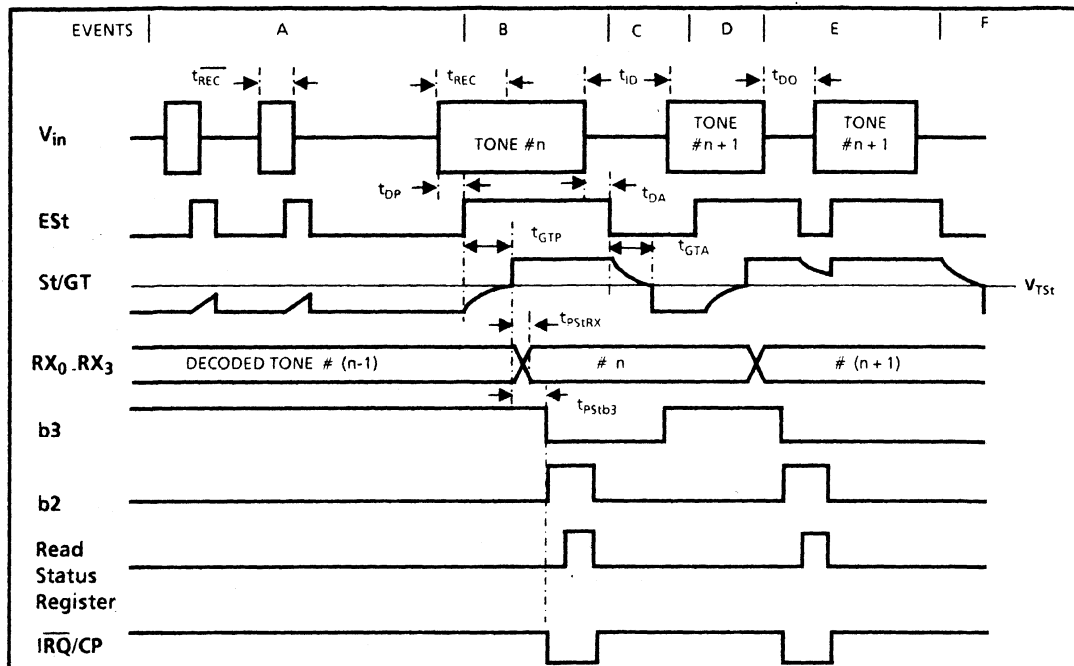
EVENTS | A | B | C | D | E | F

$t_{\overline{REC}}$

$t_{REC}$

$t_{ID}$

$t_{DO}$

$V_{in}$

TONE #n

TONE #n + 1

TONE #n + 1

$t_{DP}$

$t_{DA}$

ESt

$t_{GTP}$

$t_{GTA}$

St/GT

$V_{TSt}$

$t_{PStRX}$

$RX_0 . RX_3$

DECODED TONE # (n-1)

# n

# (n + 1)

$t_{PStb3}$

b3

b2

Read Status Register

$\overline{IRQ}$/CP